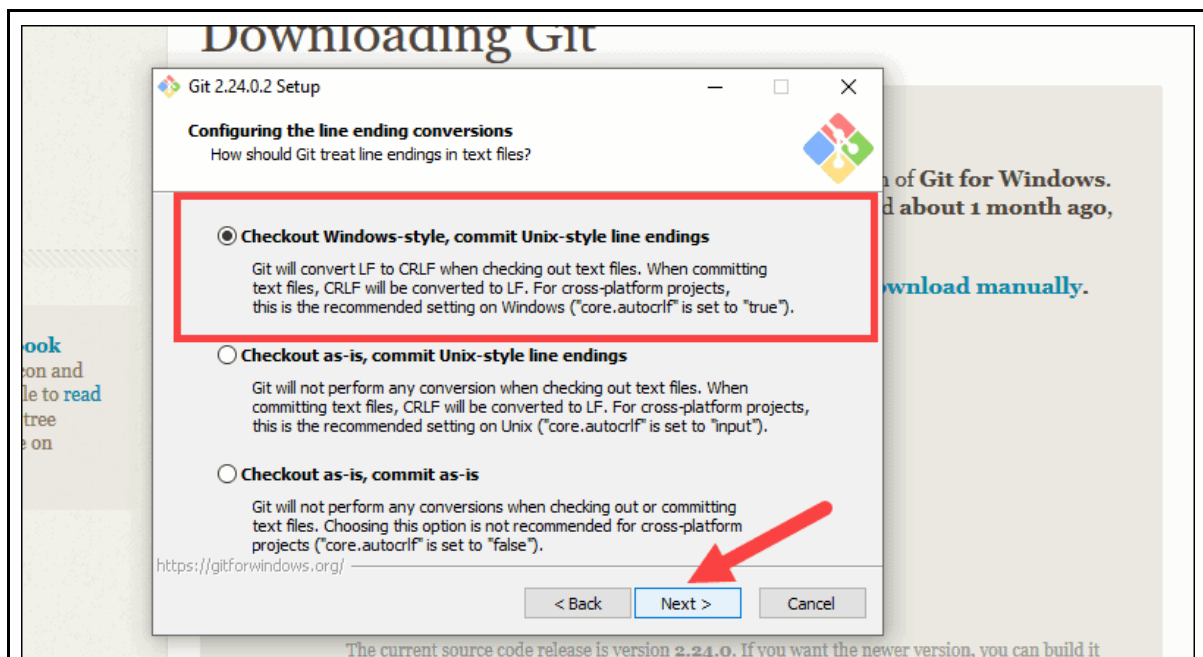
Downloading Git

Git 2.24.0.2 Setup

Configuring the line ending conversions
How should Git treat line endings in text files?

n of Git for Windows.
d about 1 month ago,

ownload manually.

Checkout Windows-style, commit Unix-style line endings

Git will convert LF to CRLF when checking out text files. When committing text files, CRLF will be converted to LF. For cross-platform projects, this is the recommended setting on Windows ("core.autocrlf" is set to "true").

ook
con and
le to read
tree
e on

Checkout as-is, commit Unix-style line endings

Git will not perform any conversion when checking out text files. When committing text files, CRLF will be converted to LF. For cross-platform projects, this is the recommended setting on Unix ("core.autocrlf" is set to "input").

Checkout as-is, commit as-is

Git will not perform any conversions when checking out or committing text files. Choosing this option is not recommended for cross-platform projects ("core.autocrlf" is set to "false").

https://gitforwindows.org/

< Back
Next >
Cancel

The current source code release is version 2.24.0. If you want the newer version, you can build it